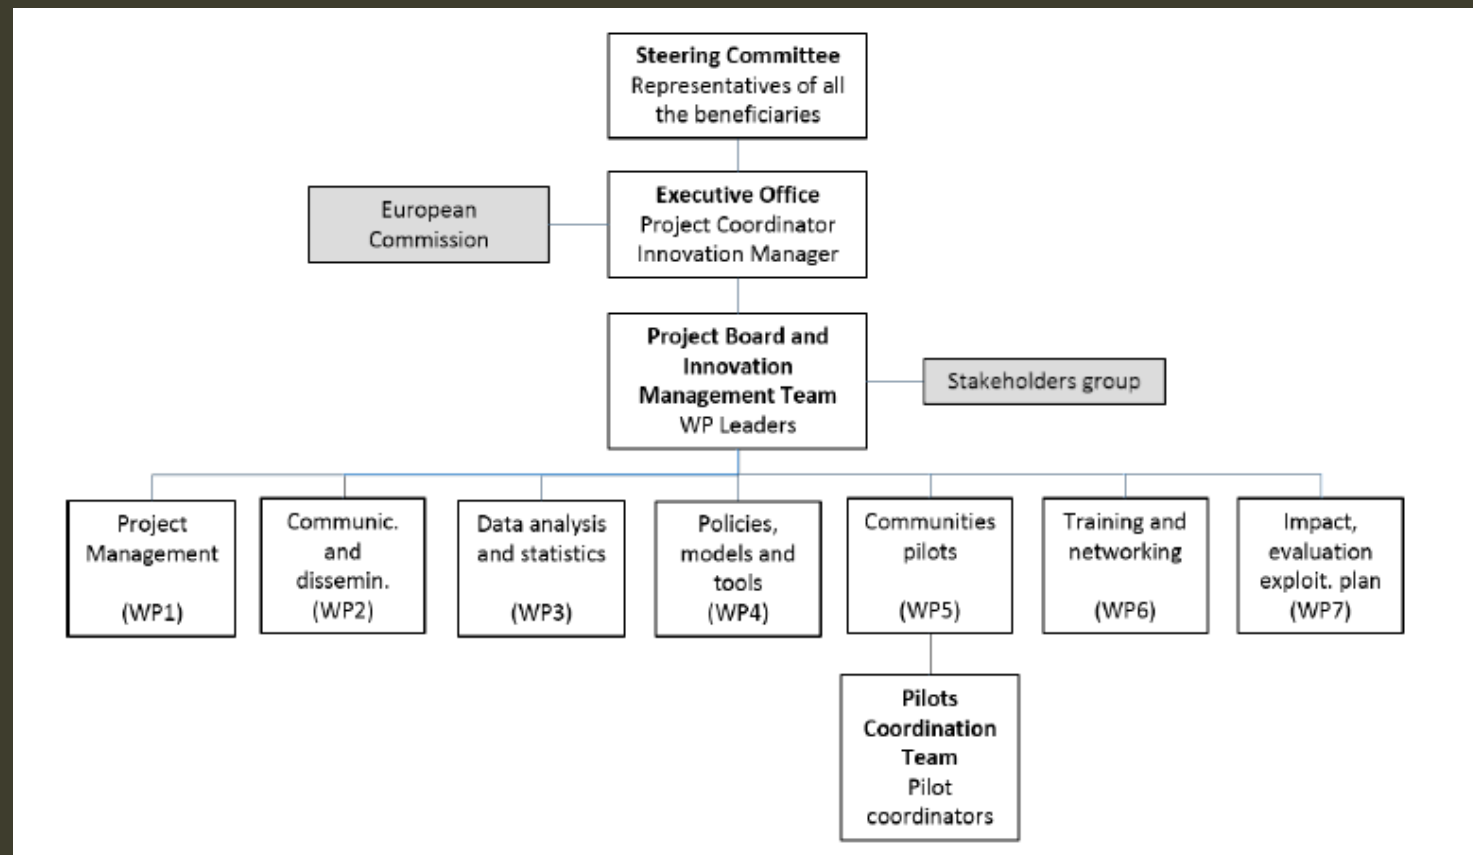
Steering Committee
Representatives of all the beneficiaries

European Commission

Executive Office
Project Coordinator
Innovation Manager

Project Board and Innovation Management Team
WP Leaders

Stakeholders group

Project Management

(WP1)

Communic. and dissemin.
(WP2)

Data analysis and statistics

(WP3)

Policies, models and tools
(WP4)

Communities pilots

(WP5)

Training and networking

(WP6)

Impact, evaluation exploit. plan
(WP7)

Pilots Coordination Team
Pilot coordinators